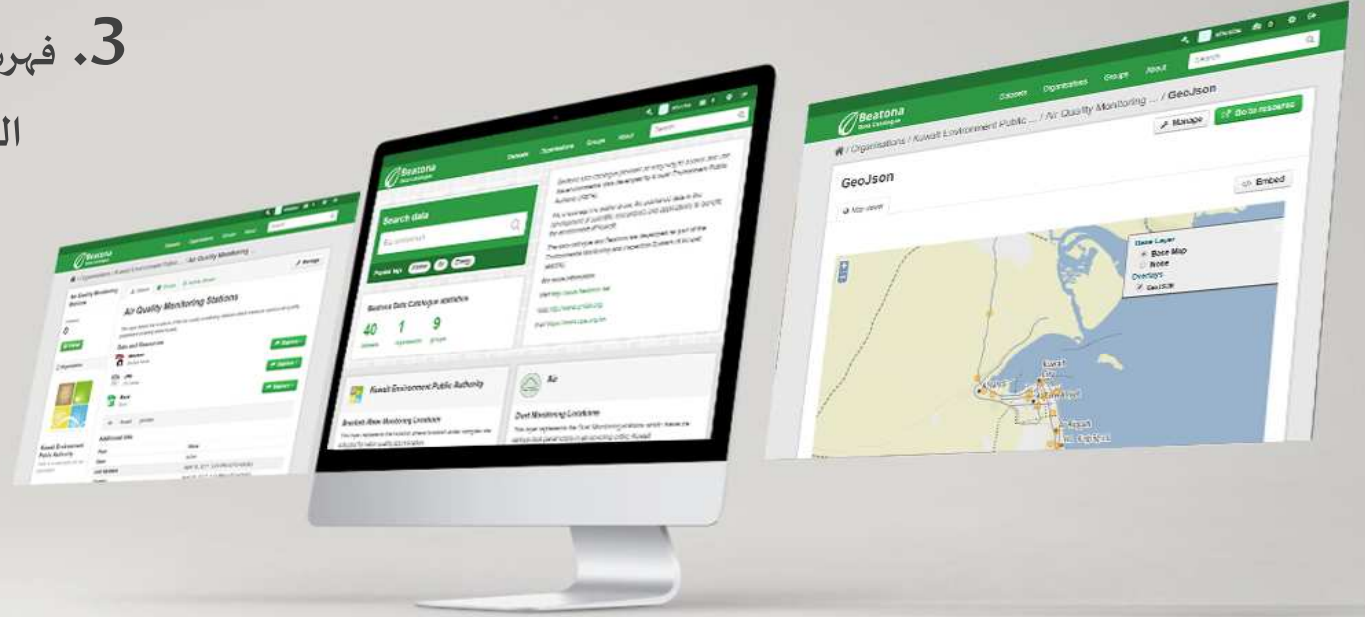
3. فهر
ال

Beatona
Datasets Organisations Groups About
Search
/ Organisations / Kuwait Environment Public ... / Air Quality Monitoring ... / GeoJson
Manage
Go to resource
GeoJson
Embed
Map viewer
Base Layer
Base Map
None
Overlays
GeoJSON
Kuwait

Beatona
Datasets Organisations Groups About
Search
Search data
Popular tags
Beatona Data Catalogue statistics
40 1 9
Kuwait Environment Public Authority
Air

Beatona
Air Quality Monitoring Stations
Data and Resources
Explore
Explore
Explore
Additional Info
Kuwait Environment Public Authority
Manage